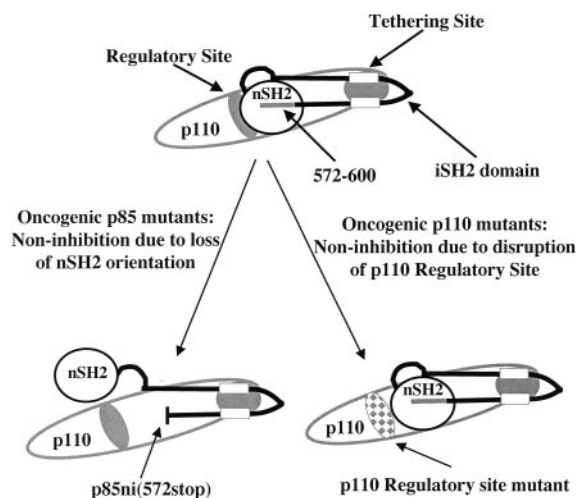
Tethering Site

Regulatory Site

nSH2

p110

572-600

iSH2 domain

Oncogenic p85 mutants: Non-inhibition due to loss of nSH2 orientation

Oncogenic p110 mutants: Non-inhibition due to disruption of p110 Regulatory Site

nSH2

p110

p85ni(572stop)

nSH2

p110

p110 Regulatory site mutant